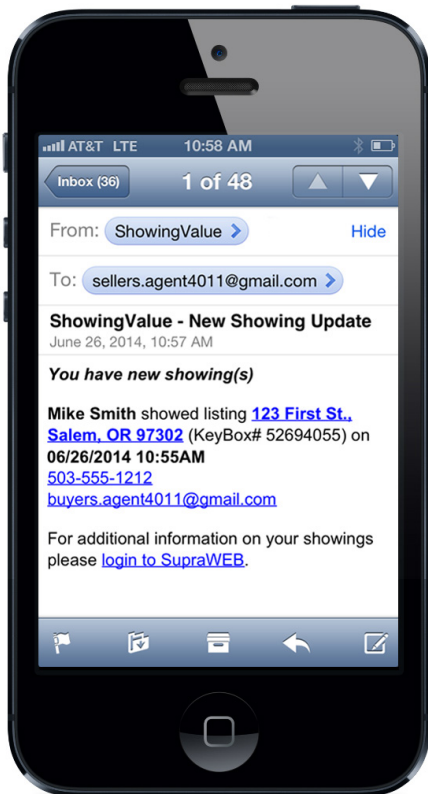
AT&T LTE 10:58 AM

Inbox (36) 1 of 48

From: ShowingValue Hide

To: sellers.agent4011@gmail.com

ShowingValue - New Showing Update
June 26, 2014, 10:57 AM

You have new showing(s)

Mike Smith showed listing 123 First St., Salem, OR 97302 (KeyBox# 52694055) on 06/26/2014 10:55AM
503-555-1212
buyers.agent4011@gmail.com

For additional information on your showings please login to SupraWEB.